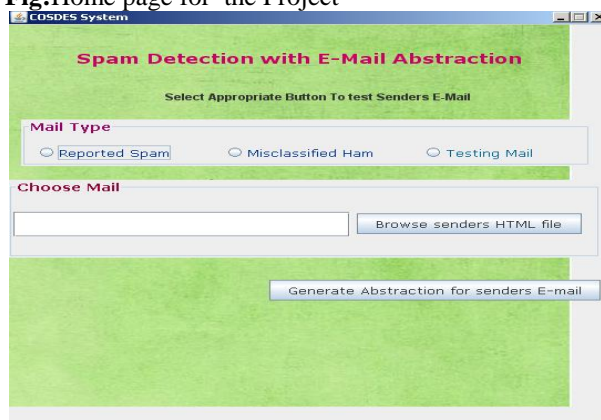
Fig.Home page for the Project

COSDES System

Spam Detection with E-Mail Abstraction

Select Appropriate Button To test Senders E-Mail

Mail Type

Reported Spam

Misclassified Ham

Testing Mail

Choose Mail

Browse senders HTML file

Generate Abstraction for senders E-mail